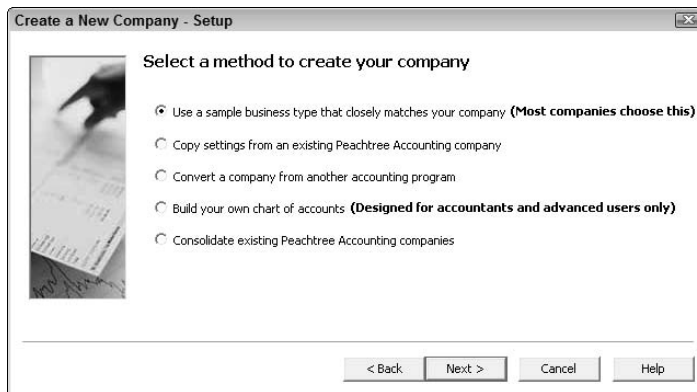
Create a New Company - Setup

Select a method to create your company

Use a sample business type that closely matches your company **(Most companies choose this)**

Copy settings from an existing Peachtree Accounting company

Convert a company from another accounting program

Build your own chart of accounts **(Designed for accountants and advanced users only)**

Consolidate existing Peachtree Accounting companies

< Back | Next > | Cancel | Help